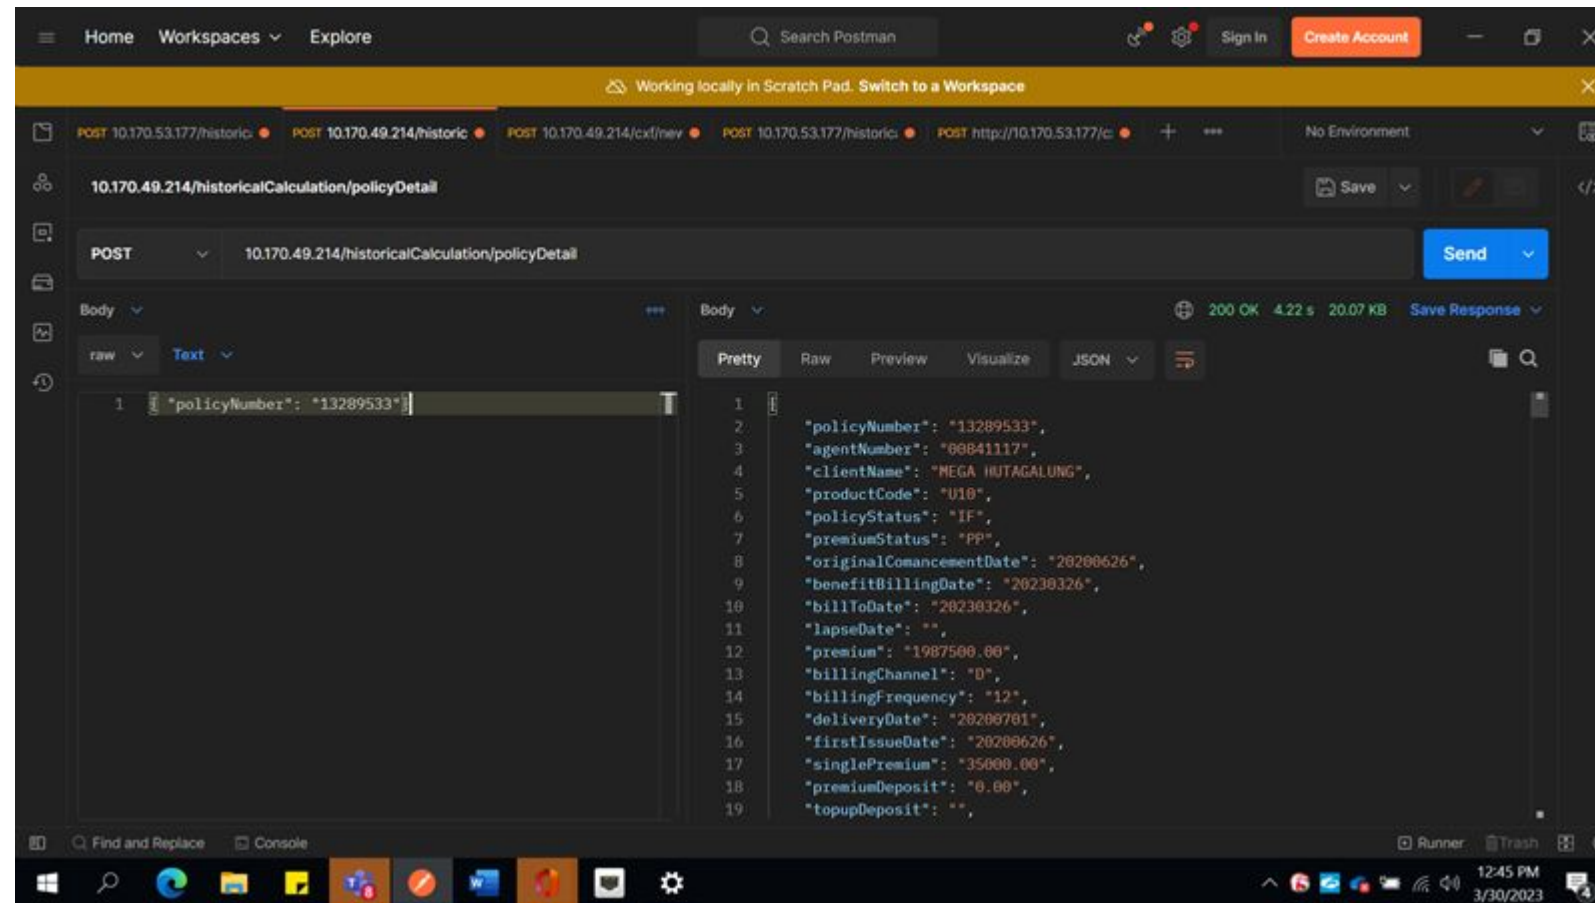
Home Workspaces Explore
Search Postman
Sign In Create Account

Working locally in Scratch Pad. Switch to a Workspace

POST 10.170.53.177/historic POST 10.170.49.214/historic POST 10.170.49.214/cxf/nev POST 10.170.53.177/historic POST http://10.170.53.177/c
No Environment

10.170.49.214/historicalCalculation/policyDetail
Save

POST 10.170.49.214/historicalCalculation/policyDetail
Send

Body
raw Text
1 { "policyNumber": "13289533"}

Body
200 OK 4.22 s 20.07 KB Save Response
Pretty Raw Preview Visualize JSON

1 {
2 "policyNumber": "13289533",
3 "agentNumber": "00841117",
4 "clientName": "MEGA HUTAGALUNG",
5 "productCode": "U10",
6 "policyStatus": "IF",
7 "premiumStatus": "PP",
8 "originalComancementDate": "20200626",
9 "benefitBillingDate": "20230326",
10 "billToDate": "20230326",
11 "lapseDate": "",
12 "premium": "1987500.00",
13 "billingChannel": "D",
14 "billingFrequency": "12",
15 "deliveryDate": "20200701",
16 "firstIssueDate": "20200626",
17 "singlePremium": "35000.00",
18 "premiumDeposit": "0.00",
19 "topupDeposit": "",

Find and Replace Console
Runner Trash

12:45 PM
3/30/2023